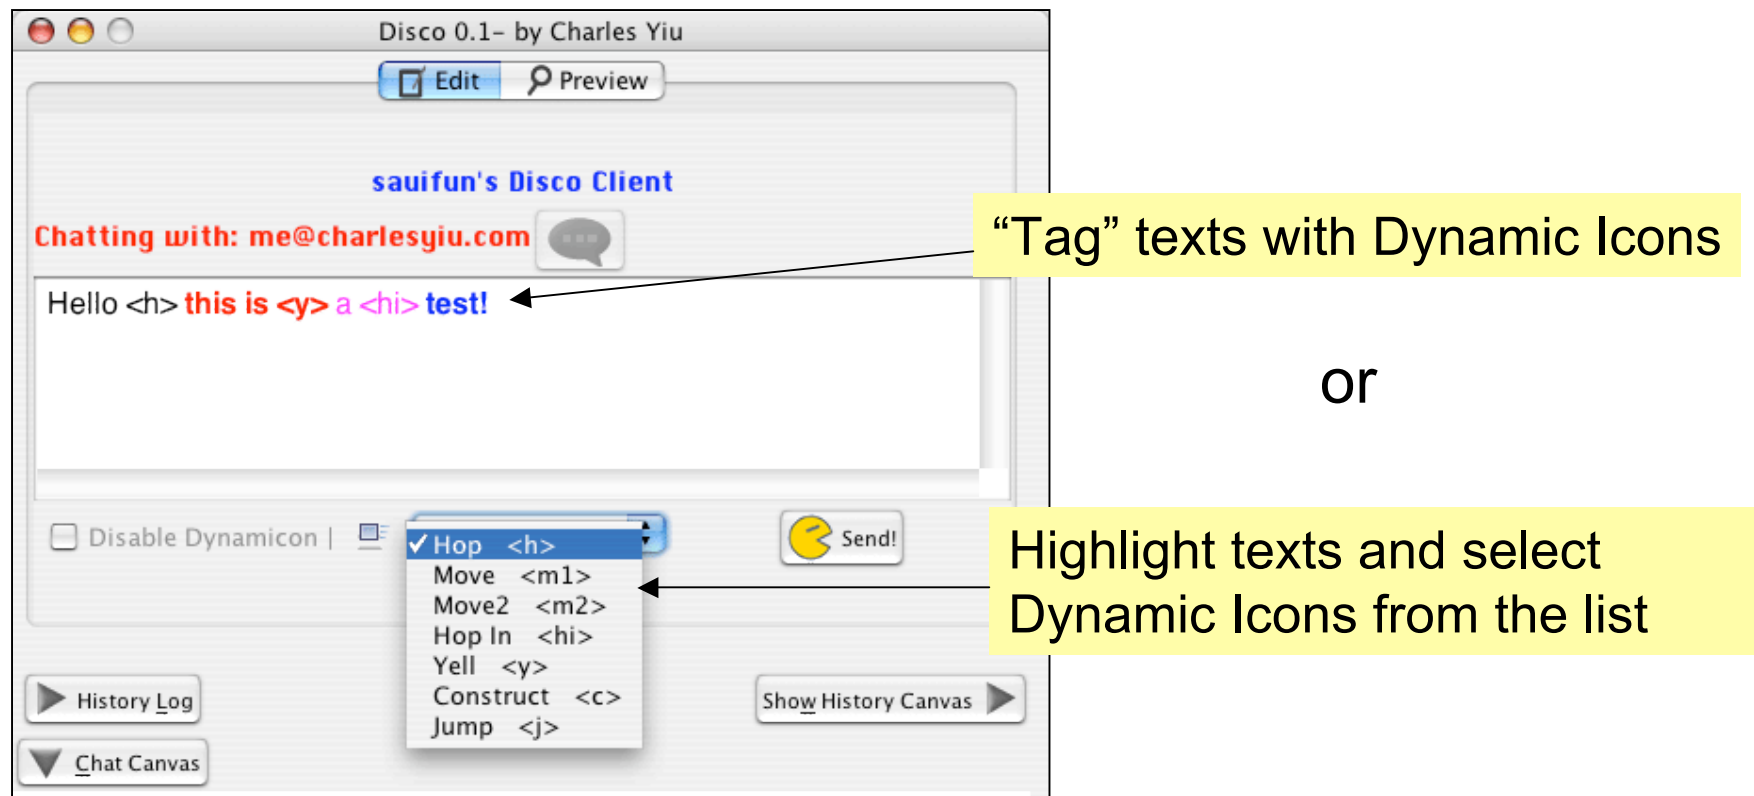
Disco 0.1– by Charles Yiu

Edit Preview

sauifun's Disco Client

Chatting with: me@charlesyiu.com

Hello <h> this is <y> a <hi> test!

Disable Dynamicon |

✓Hop <h>
Move <m1>
Move2 <m2>
Hop In <hi>
Yell <y>
Construct <c>
Jump <j>

Send!

History Log

Chat Canvas

Show History Canvas

“Tag” texts with Dynamic Icons

or

Highlight texts and select Dynamic Icons from the list